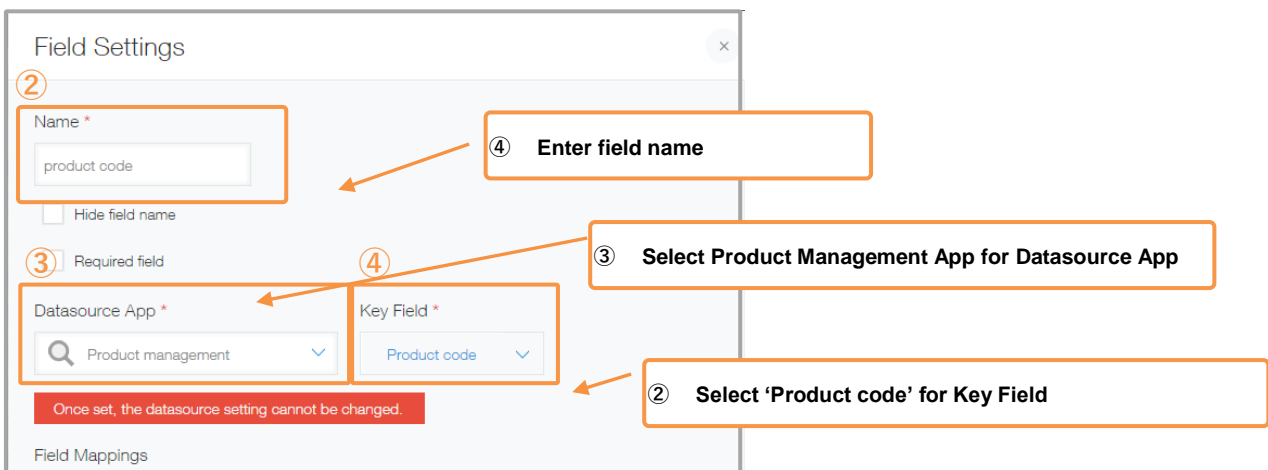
Field Settings

×

②

Name *

product code

Hide field name

Required field

③

④

Datasource App *

Product management

Key Field *

Product code

Once set, the datasource setting cannot be changed.

Field Mappings

④ Enter field name

③ Select Product Management App for Datasource App

② Select ‘Product code’ for Key Field